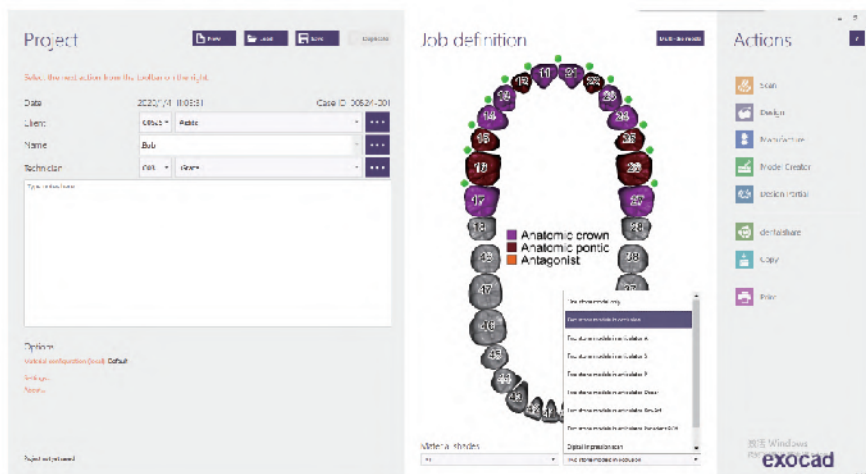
Project

New Load Save Duplicate

Select the next action from the toolbar on the right.

Date 2020/7/4 11:08:31 Case ID 00524-001

Client Other Acme

Name Bob

Technician Oth Gone

Type in a text here

Options
Material configuration (local) Default
Settings...
Reports

Project not yet saved

Job definition

Multi-die models

11 21 12 22 13 23 14 24 15 25 16 26 17 27 18 28 48 38 47 46 45 44 43 42 41

Anatomic crown
Anatomic pontic
Antagonist

Material shades

Two stone models only
Two stone models in articulator
Two stone models in articulator A
Two stone models in articulator S
Two stone models in articulator P
Two stone models in articulator Dentr
Two stone models in articulator Shark
Two stone models in articulator Protar
Digital impression scan
Two stone models in occlusion

Actions

Scan
Design
Manufacture
Model Creator
exocad Portal
dentalshare
Copy
Print

激活 Windows

exocad